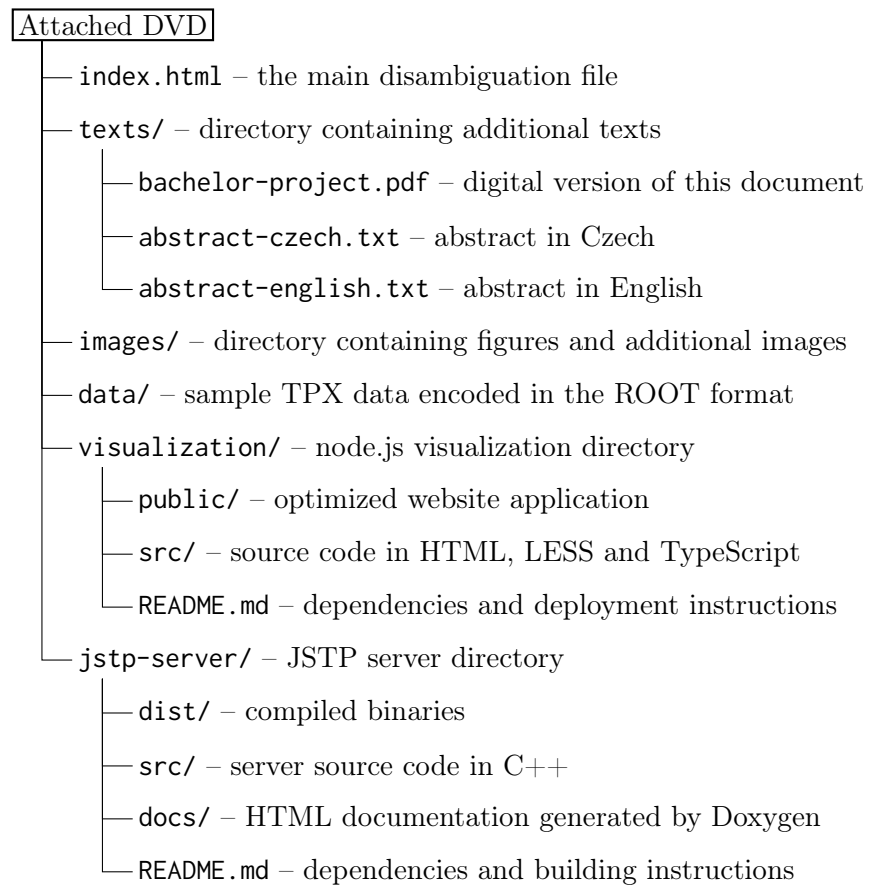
Attached DVD

index.html – the main disambiguation file

texts/ – directory containing additional texts

bachelor-project.pdf – digital version of this document

abstract-czech.txt – abstract in Czech

abstract-english.txt – abstract in English

images/ – directory containing figures and additional images

data/ – sample TPX data encoded in the ROOT format

visualization/ – node.js visualization directory

public/ – optimized website application

src/ – source code in HTML, LESS and TypeScript

README.md – dependencies and deployment instructions

jstp-server/ – JSTP server directory

dist/ – compiled binaries

src/ – server source code in C++

docs/ – HTML documentation generated by Doxygen

README.md – dependencies and building instructions